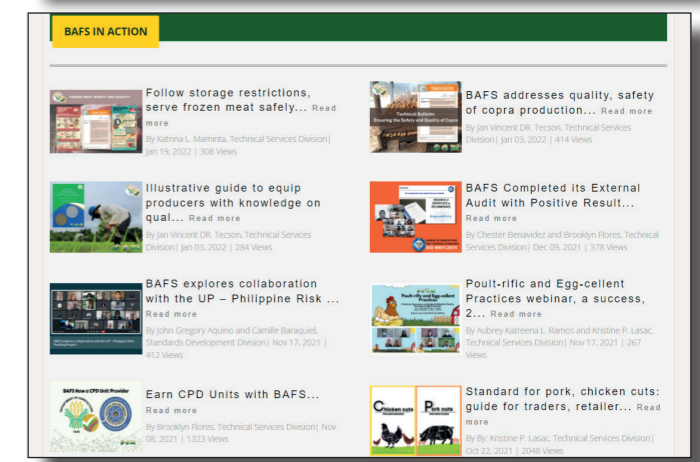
BAFS IN ACTION

Follow storage restrictions, serve frozen meat safely... Read more

By Katrina L. Maminta, Technical Services Division | Jan 19, 2022 | 308 Views

BAFS addresses quality, safety of copra production... Read more

By Jan Vincent DR. Tecson, Technical Services Division | Jan 03, 2022 | 414 Views

Illustrative guide to equip producers with knowledge on qual... Read more

By Jan Vincent DR. Tecson, Technical Services Division | Jan 03, 2022 | 284 Views

BAFS Completed its External Audit with Positive Result... Read more

By Chester Benavidez and Brooklyn Flores, Technical Services Division | Dec 09, 2021 | 378 Views

BAFS explores collaboration with the UP – Philippine Risk ... Read more

By John Gregory Aquino and Camille Baraquiel, Standards Development Division | Nov 17, 2021 | 412 Views

Poult-rific and Egg-cellent Practices webinar, a success, 2... Read more

By Aubrey Katreena L. Ramos and Kristine P. Lasac, Technical Services Division | Nov 17, 2021 | 267 Views

Earn CPD Units with BAFS... Read more

By Brooklyn Flores, Technical Services Division | Nov 08, 2021 | 1323 Views

Standard for pork, chicken cuts: guide for traders, retailer... Read more

By By: Kristine P. Lasac, Technical Services Division | Oct 22, 2021 | 2048 Views